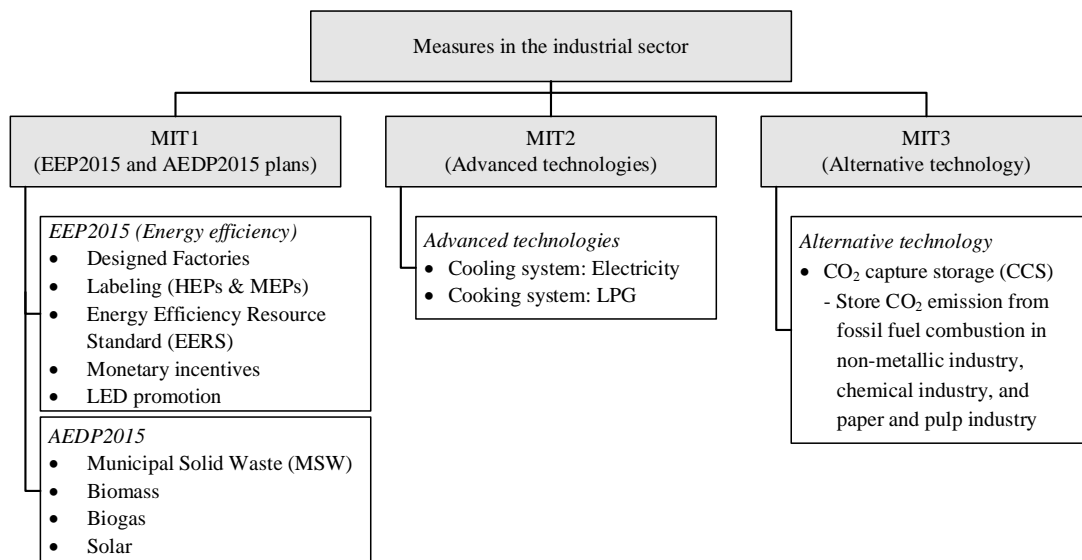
Measures in the industrial sector

MIT1
(EEP2015 and AEDP2015 plans)

*EEP2015 (Energy efficiency)*
- Designed Factories
- Labeling (HEPs & MEPs)
- Energy Efficiency Resource Standard (EERS)
- Monetary incentives
- LED promotion

*AEDP2015*
- Municipal Solid Waste (MSW)
- Biomass
- Biogas
- Solar

MIT2
(Advanced technologies)

*Advanced technologies*
- Cooling system: Electricity
- Cooking system: LPG

MIT3
(Alternative technology)

*Alternative technology*
- $CO_2$ capture storage (CCS)
  - Store $CO_2$ emission from fossil fuel combustion in non-metallic industry, chemical industry, and paper and pulp industry